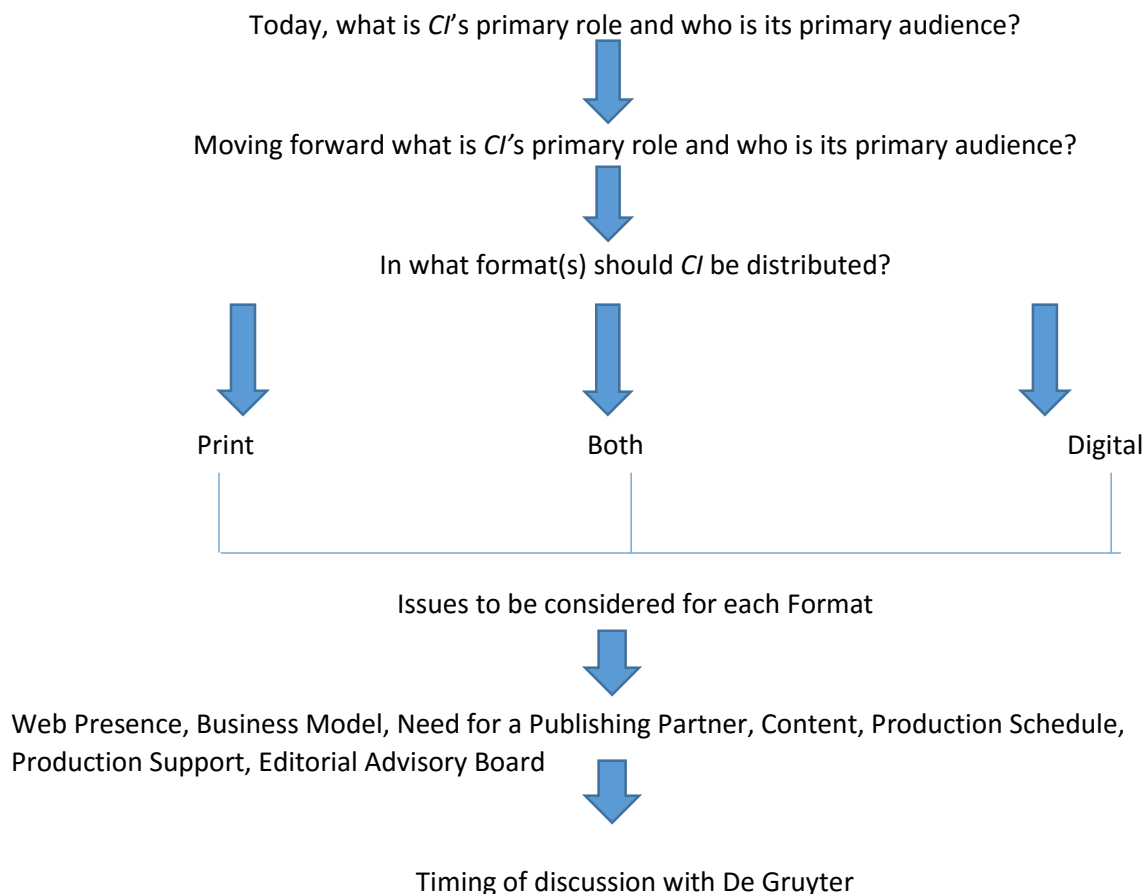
Today, what is *CI*'s primary role and who is its primary audience?

Moving forward what is *CI*'s primary role and who is its primary audience?

In what format(s) should *CI* be distributed?

Print

Both

Digital

Issues to be considered for each Format

Web Presence, Business Model, Need for a Publishing Partner, Content, Production Schedule, Production Support, Editorial Advisory Board

Timing of discussion with De Gruyter